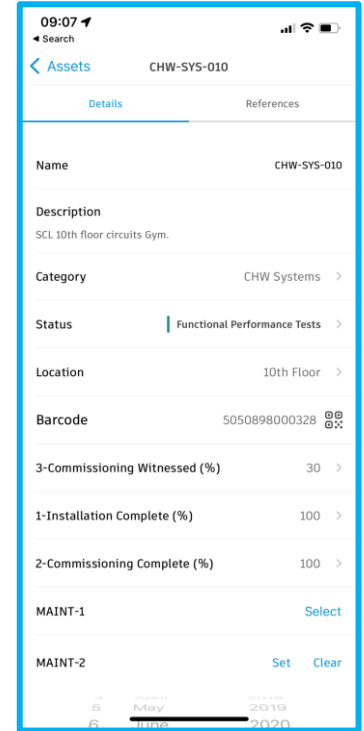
09:07
◂ Search

< Assets CHW-SYS-010

Details References

Name CHW-SYS-010

Description
SCL 10th floor circuits Gym.

Category CHW Systems >

Status Functional Performance Tests >

Location 10th Floor >

Barcode 5050898000328

3-Commissioning Witnessed (%) 30 >

1-Installation Complete (%) 100 >

2-Commissioning Complete (%) 100 >

MAINT-1 Select

MAINT-2 Set Clear

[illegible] April 2018
5 May 2019
6 June 2020